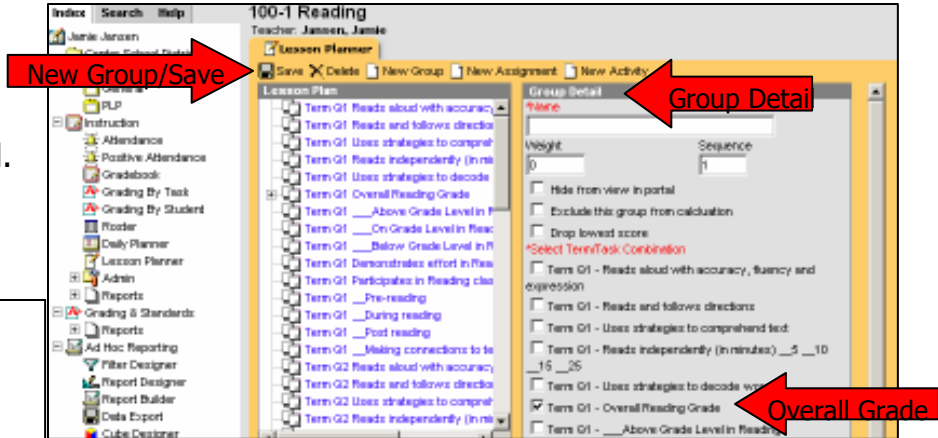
Index Search Help
Jamie Jansen
Center School Distri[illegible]
General
PLP
Instruction
Attendance
Positive Attendance
Gradebook
Grading By Task
Grading By Student
Roster
Daily Planner
Lesson Planner
Admin
Reports
Grading & Standards
Reports
Ad Hoc Reporting
Filter Designer
Report Designer
Report Builder
Data Export
Cube Designer

100-1 Reading
Teacher: Jansen, Jamie
Lesson Planner
Save Delete New Group New Assignment New Activity

New Group/Save
Group Detail
Overall Grade

Lesson Plan
Term Q1 Reads aloud with accuracy
Term Q1 Reads and follows directio
Term Q1 Uses strategies to compreh
Term Q1 Reads independently (in mi
Term Q1 Uses strategies to decode
Term Q1 Overall Reading Grade
Term Q1 ___Above Grade Level in R
Term Q1 ___On Grade Level in Read
Term Q1 ___Below Grade Level in R
Term Q1 Demonstrates effort in Rea
Term Q1 Participates in Reading cla
Term Q1 __Pre-reading
Term Q1 __During reading
Term Q1 __Post reading
Term Q1 __Making connections to te
Term Q2 Reads aloud with accuracy
Term Q2 Reads and follows directio
Term Q2 Uses strategies to compreh
Term Q2 Reads independently (in mi

Group Detail
*Name
Weight
0
Sequence
1
Hide from view in portal
Exclude this group from calculation
Drop lowest score
*Select Term/Task Combination
Term Q1 - Reads aloud with accuracy, fluency and expression
Term Q1 - Reads and follows directions
Term Q1 - Uses strategies to comprehend text
Term Q1 - Reads independently (in minutes) __5 __10 __15 __25
Term Q1 - Uses strategies to decode wo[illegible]
Term Q1 - Overall Reading Grade
Term Q1 - ___Above Grade Level in Reading